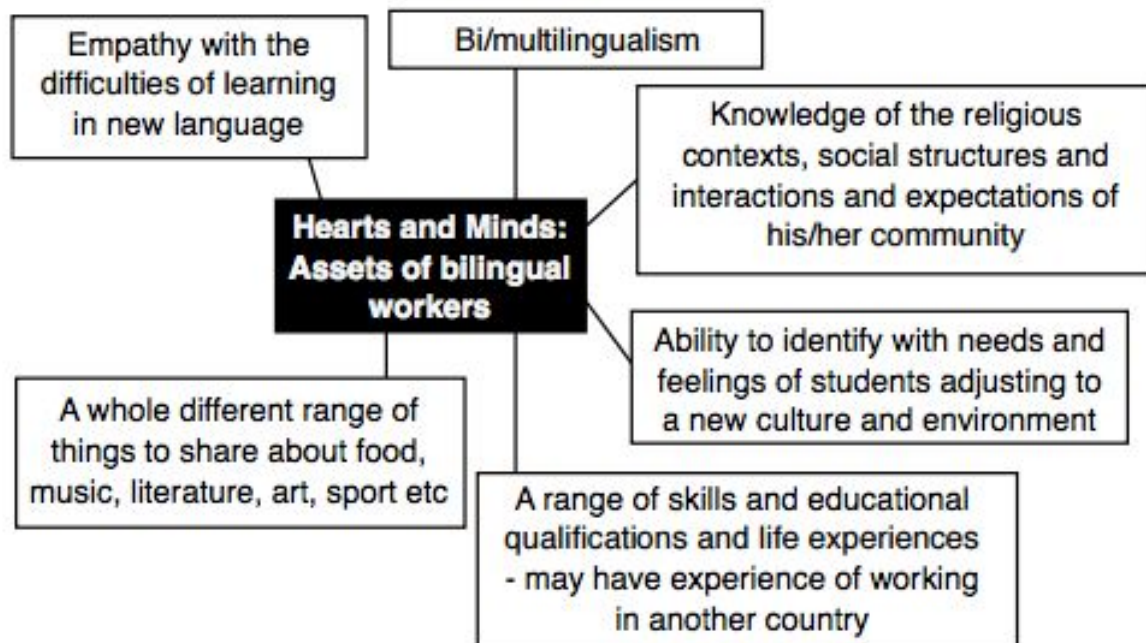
Empathy with the difficulties of learning in new language

Bi/multilingualism

Knowledge of the religious contexts, social structures and interactions and expectations of his/her community

Hearts and Minds: Assets of bilingual workers

Ability to identify with needs and feelings of students adjusting to a new culture and environment

A whole different range of things to share about food, music, literature, art, sport etc

A range of skills and educational qualifications and life experiences - may have experience of working in another country